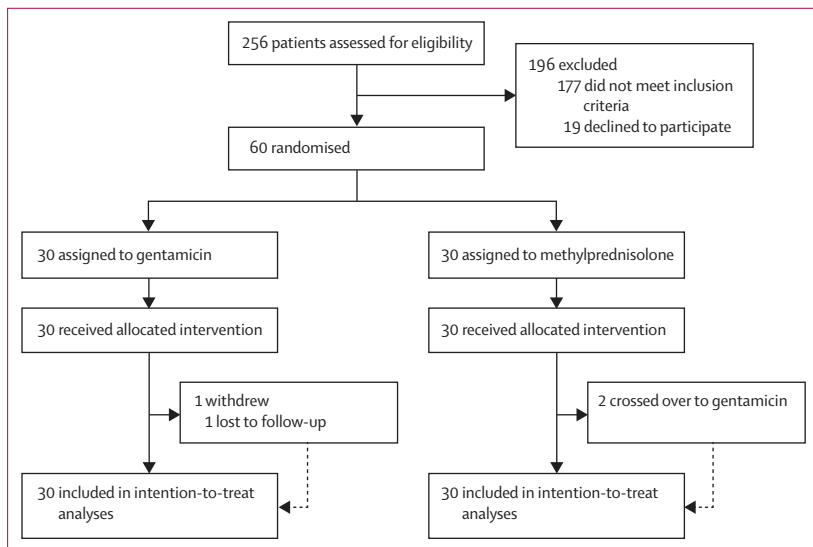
256 patients assessed for eligibility

196 excluded
177 did not meet inclusion criteria
19 declined to participate

60 randomised

30 assigned to gentamicin

30 received allocated intervention

1 withdrew
1 lost to follow-up

30 included in intention-to-treat analyses

30 assigned to methylprednisolone

30 received allocated intervention

2 crossed over to gentamicin

30 included in intention-to-treat analyses